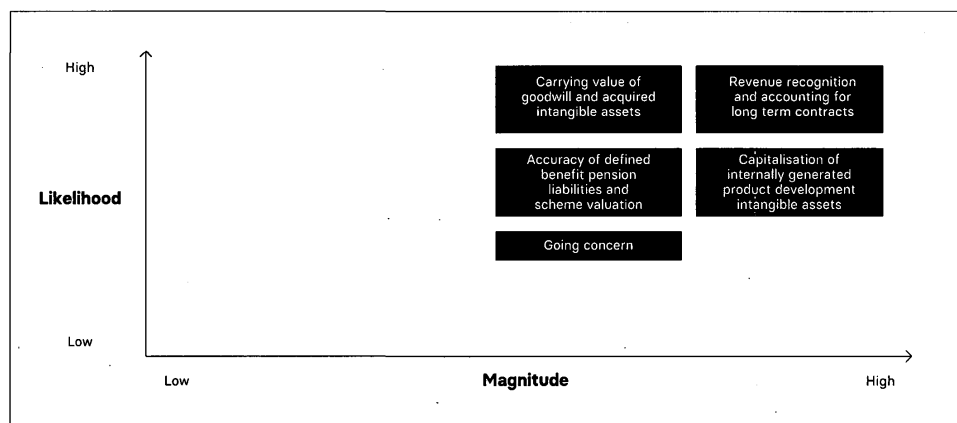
High

Likelihood

Low

Carrying value of goodwill and acquired intangible assets

Revenue recognition and accounting for long term contracts

Accuracy of defined benefit pension liabilities and scheme valuation

Capitalisation of internally generated product development intangible assets

Going concern

Low

Magnitude

High